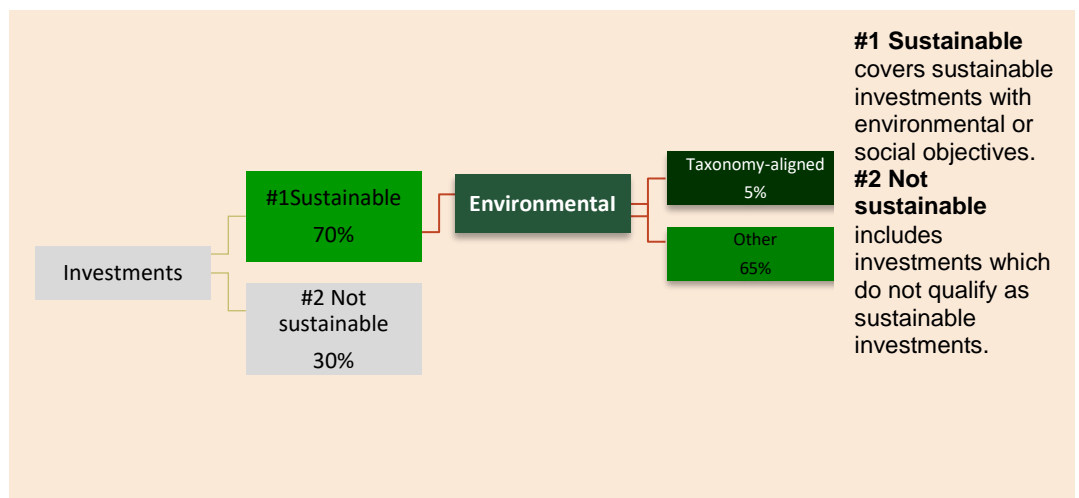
Investments

#1Sustainable
70%

#2 Not sustainable
30%

Environmental

Taxonomy-aligned
5%

Other
65%

**#1 Sustainable** covers sustainable investments with environmental or social objectives.
**#2 Not sustainable** includes investments which do not qualify as sustainable investments.